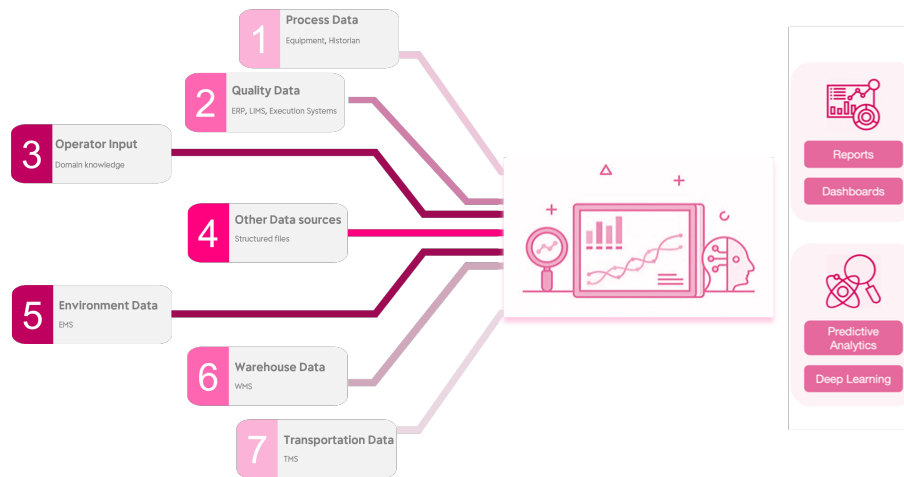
1 Process Data
Equipment, Historian

2 Quality Data
ERP, LIMS, Execution Systems

3 Operator Input
Domain knowledge

4 Other Data sources
Structured files

5 Environment Data
EMS

6 Warehouse Data
WMS

7 Transportation Data
TMS

Reports

Dashboards

Predictive Analytics

Deep Learning